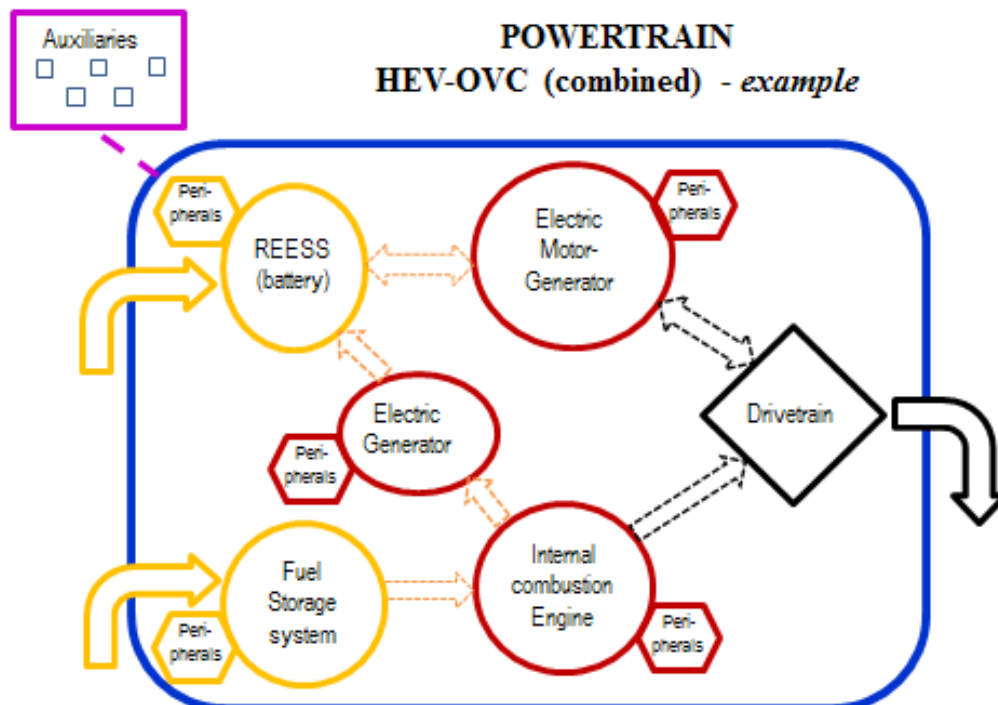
Auxiliaries

POWERTRAIN
HEV-OVC (combined) - *example*

Peri-pherals

REESS (battery)

Electric Motor-Generator

Peri-pherals

Electric Generator

Peri-pherals

Drivetrain

Fuel Storage system

Peri-pherals

Internal combustion Engine

Peri-pherals